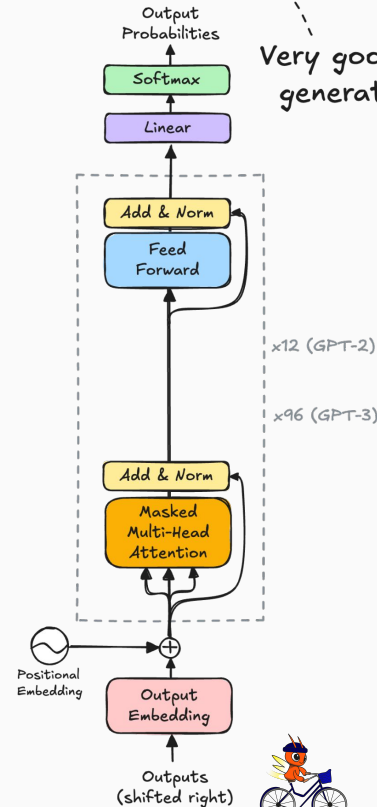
Output Probabilities

Very goo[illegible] generat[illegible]

Softmax

Linear

Add & Norm

Feed Forward

x12 (GPT-2)

x96 (GPT-3)

Add & Norm

Masked Multi-Head Attention

Positional Embedding

Output Embedding

Outputs (shifted right)